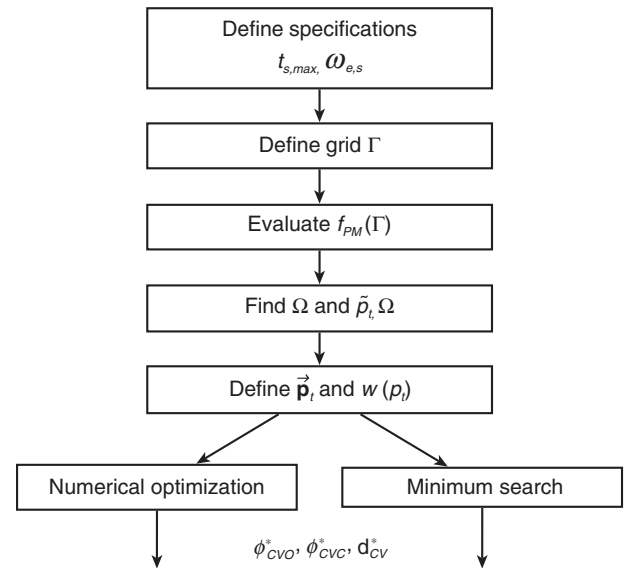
Define specifications
$t_{s,max}, \omega_{e,s}$

Define grid $\Gamma$

Evaluate $f_{PM}(\Gamma)$

Find $\Omega$ and $\tilde{p}_{t,}\Omega$

Define $\vec{\mathbf{p}}_t$ and $w(p_t)$

Numerical optimization

Minimum search

$\phi^*_{CVO}$, $\phi^*_{CVC}$, $\mathrm{d}^*_{CV}$